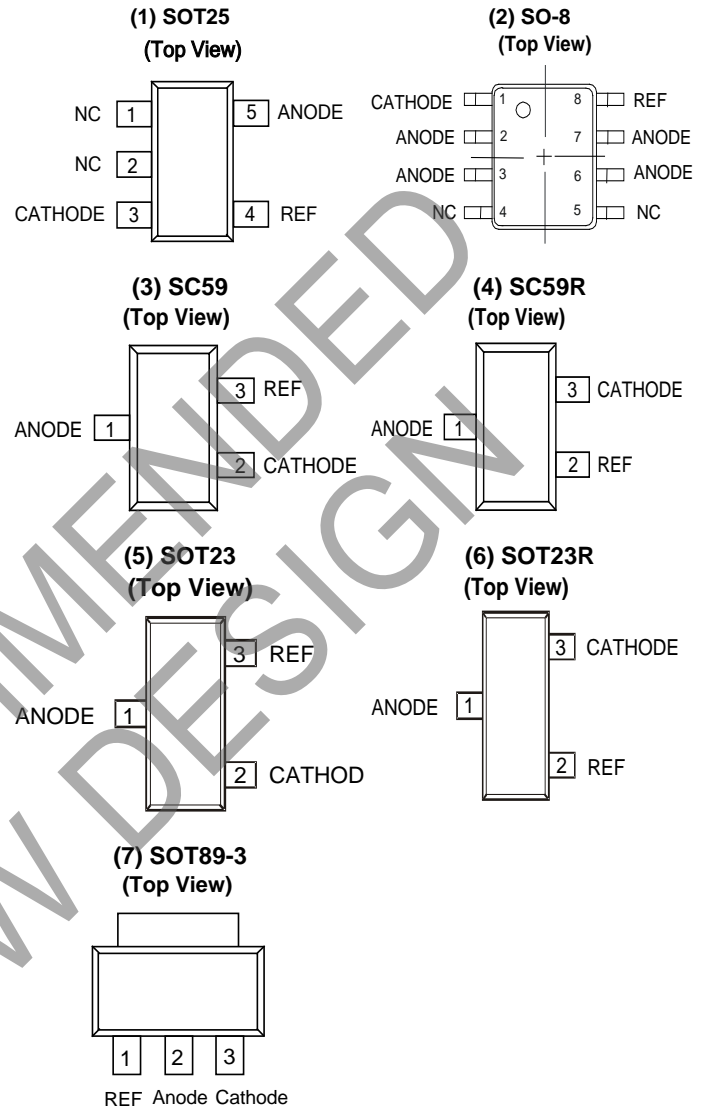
(1) SOT25
(Top View)

NC 1
NC 2
CATHODE 3
5 ANODE
4 REF

(2) SO-8
(Top View)

CATHODE 1
ANODE 2
ANODE 3
NC 4
8 REF
7 ANODE
6 ANODE
5 NC

(3) SC59
(Top View)

ANODE 1
3 REF
2 CATHODE

(4) SC59R
(Top View)

ANODE 1
3 CATHODE
2 REF

(5) SOT23
(Top View)

ANODE 1
3 REF
2 CATHOD

(6) SOT23R
(Top View)

ANODE 1
3 CATHODE
2 REF

(7) SOT89-3
(Top View)

1 2 3
REF Anode Cathode

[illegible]MENDED
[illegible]W DESIGN